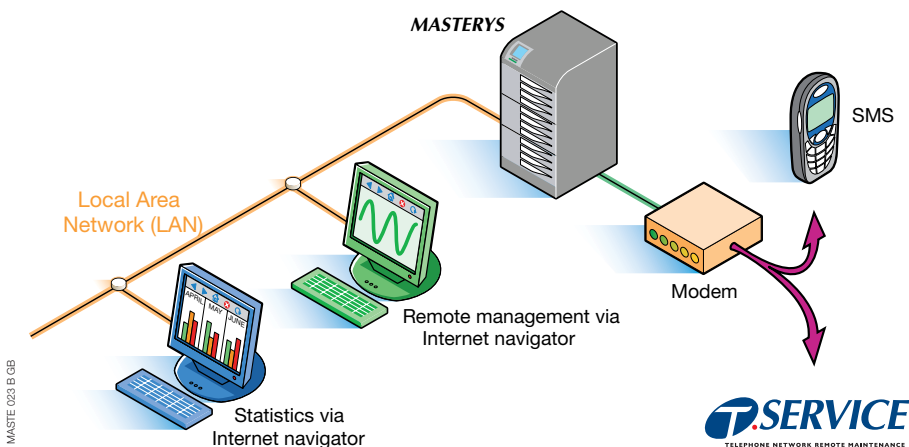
MASTERYS

SMS

Local Area Network (LAN)

Modem

Remote management via Internet navigator

APRIL MAY JUNE

Statistics via Internet navigator

MASTE 023 B GB

T.SERVICE
TELEPHONE NETWORK REMOTE MAINTENANCE